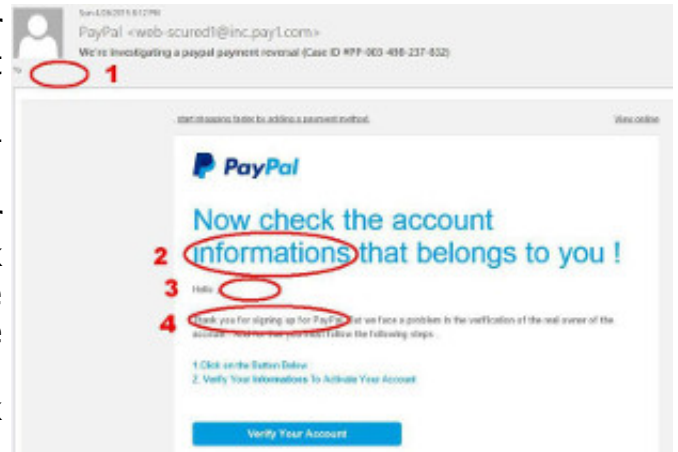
Sun 4/26/2015 8:12 PM
PayPal <web-scured1@inc.pay1.com>
We're investigating a paypal payment reversal (Case ID #PP-003-498-237-832)
To
1

start shopping faster by adding a payment method. View online

PayPal

Now check the account
2 informations that belongs to you !

3 Hello

4 Thank you for signing up for PayPal. But we face a problem in the verification of the real owner of the account. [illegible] following steps.

1.Click on the Button Below
2. Verify Your Informations To Activate Your Account

Verify Your Account